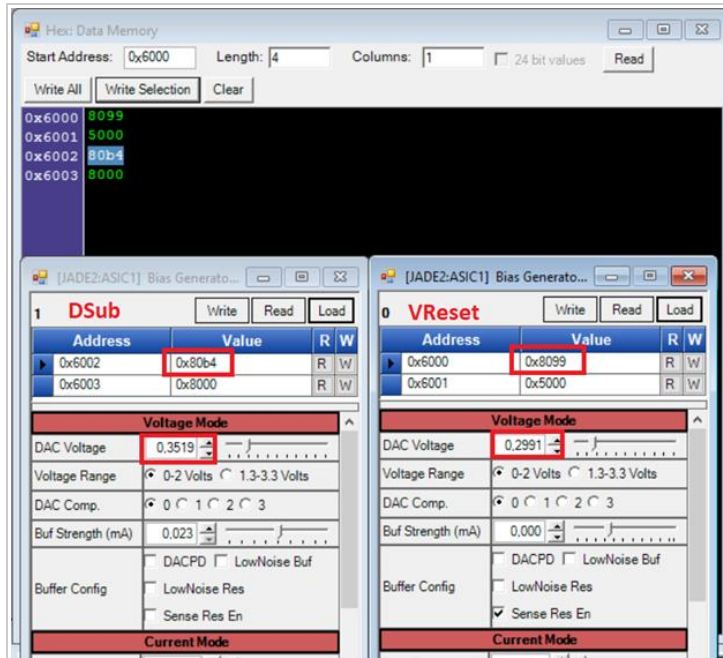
Hex: Data Memory

Start Address: 0x6000 Length: 4 Columns: 1 24 bit values Read

Write All Write Selection Clear

0x6000 8099
0x6001 5000
0x6002 80b4
0x6003 8000

[JADE2:ASIC1] Bias Generato...

1 DSub Write Read Load

| Address | Value | R | W |
|---|---|---|---|
| 0x6002 | 0x80b4 | R | W |
| 0x6003 | 0x8000 | R | W |

Voltage Mode

DAC Voltage 0,3519

Voltage Range 0-2 Volts 1.3-3.3 Volts

DAC Comp. 0 1 2 3

Buf Strength (mA) 0,023

Buffer Config DACPD LowNoise Buf LowNoise Res Sense Res En

Current Mode

[JADE2:ASIC1] Bias Generato...

0 VReset Write Read Load

| Address | Value | R | W |
|---|---|---|---|
| 0x6000 | 0x8099 | R | W |
| 0x6001 | 0x5000 | R | W |

Voltage Mode

DAC Voltage 0,2991

Voltage Range 0-2 Volts 1.3-3.3 Volts

DAC Comp. 0 1 2 3

Buf Strength (mA) 0,000

Buffer Config DACPD LowNoise Buf LowNoise Res Sense Res En

Current Mode